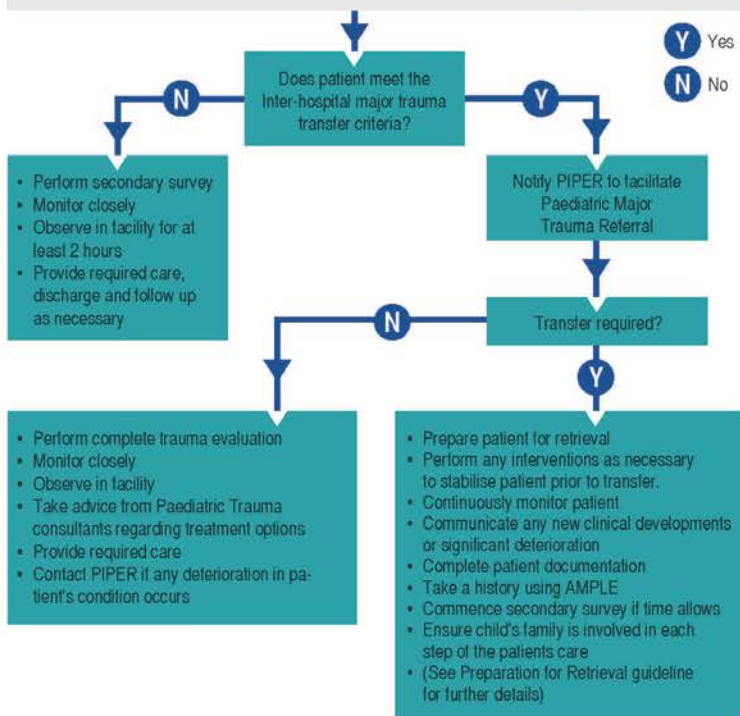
Y Yes

N No

Does patient meet the Inter-hospital major trauma transfer criteria?

N

Y

- Perform secondary survey
- Monitor closely
- Observe in facility for at least 2 hours
- Provide required care, discharge and follow up as necessary

Notify PIPER to facilitate Paediatric Major Trauma Referral

Transfer required?

N

Y

- Perform complete trauma evaluation
- Monitor closely
- Observe in facility
- Take advice from Paediatric Trauma consultants regarding treatment options
- Provide required care
- Contact PIPER if any deterioration in patient's condition occurs

- Prepare patient for retrieval
- Perform any interventions as necessary to stabilise patient prior to transfer.
- Continuously monitor patient
- Communicate any new clinical developments or significant deterioration
- Complete patient documentation
- Take a history using AMPLE
- Commence secondary survey if time allows
- Ensure child's family is involved in each step of the patients care
- (See Preparation for Retrieval guideline for further details)